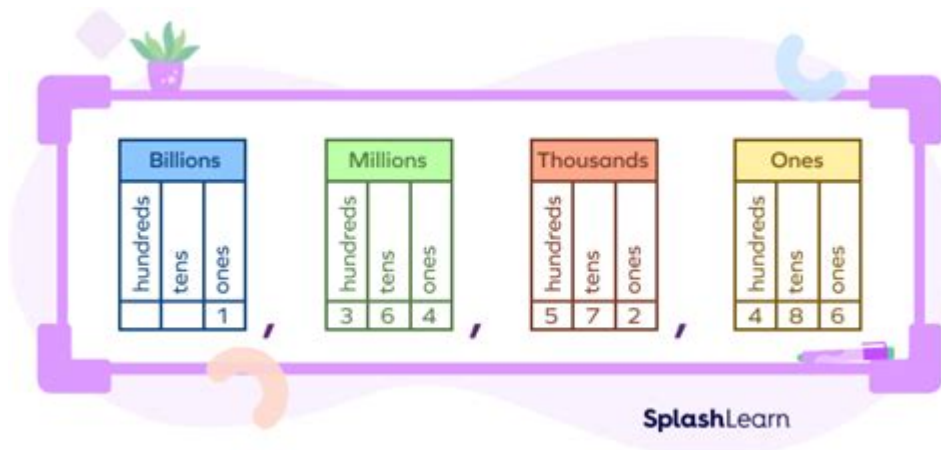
| Billions | | |
|---|---|---|
| hundreds | tens | ones |
| | | 1 |

,

| Millions | | |
|---|---|---|
| hundreds | tens | ones |
| 3 | 6 | 4 |

,

| Thousands | | |
|---|---|---|
| hundreds | tens | ones |
| 5 | 7 | 2 |

,

| Ones | | |
|---|---|---|
| hundreds | tens | ones |
| 4 | 8 | 6 |

SplashLearn